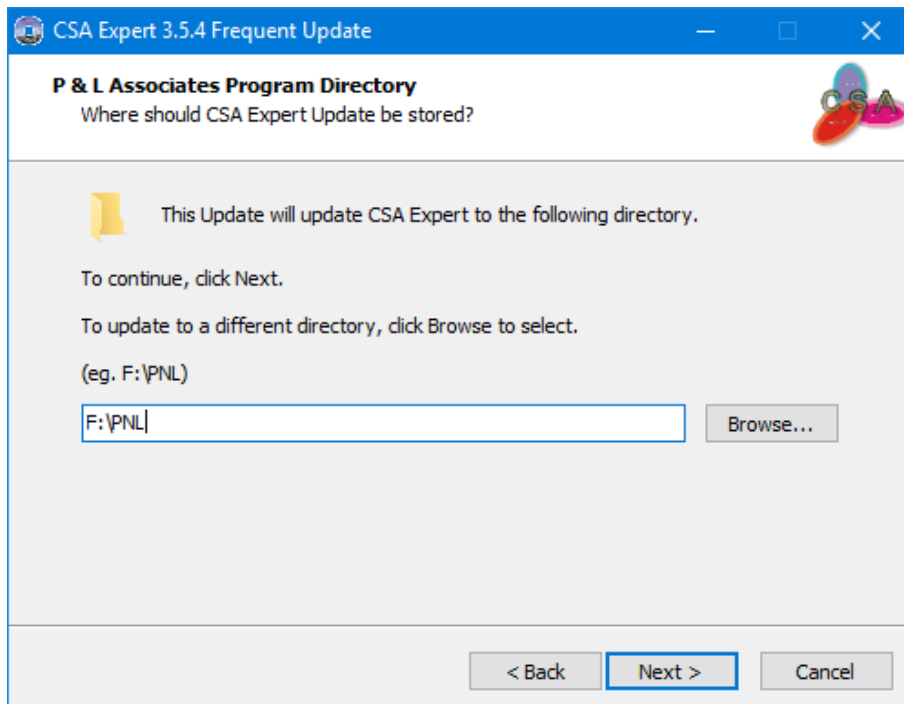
CSA Expert 3.5.4 Frequent Update

P & L Associates Program Directory
Where should CSA Expert Update be stored?

CSA

This Update will update CSA Expert to the following directory.

To continue, click Next.

To update to a different directory, click Browse to select.

(eg. F:\PNL)

F:\PNL

Browse...

< Back

Next >

Cancel